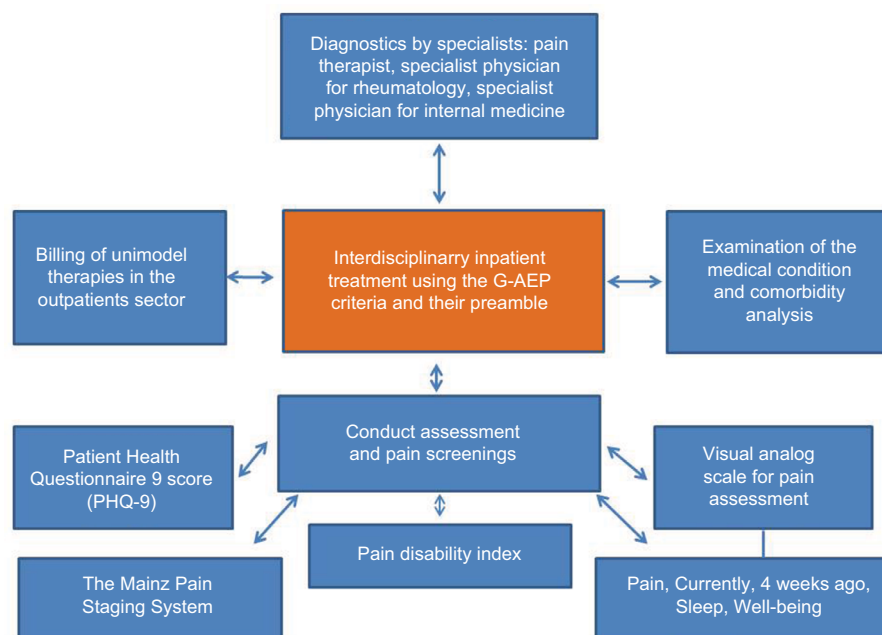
Diagnostics by specialists: pain therapist, specialist physician for rheumatology, specialist physician for internal medicine

Billing of unimodel therapies in the outpatients sector

Interdisciplinarry inpatient treatment using the G-AEP criteria and their preamble

Examination of the medical condition and comorbidity analysis

Patient Health Questionnaire 9 score (PHQ-9)

Conduct assessment and pain screenings

Visual analog scale for pain assessment

Pain disability index

The Mainz Pain Staging System

Pain, Currently, 4 weeks ago, Sleep, Well-being